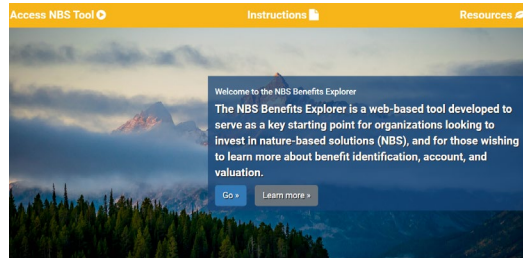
Access NBS Tool

Instructions

Resources

Welcome to the NBS Benefits Explorer

The NBS Benefits Explorer is a web-based tool developed to serve as a key starting point for organizations looking to invest in nature-based solutions (NBS), and for those wishing to learn more about benefit identification, account, and valuation.

Go »

Learn more »